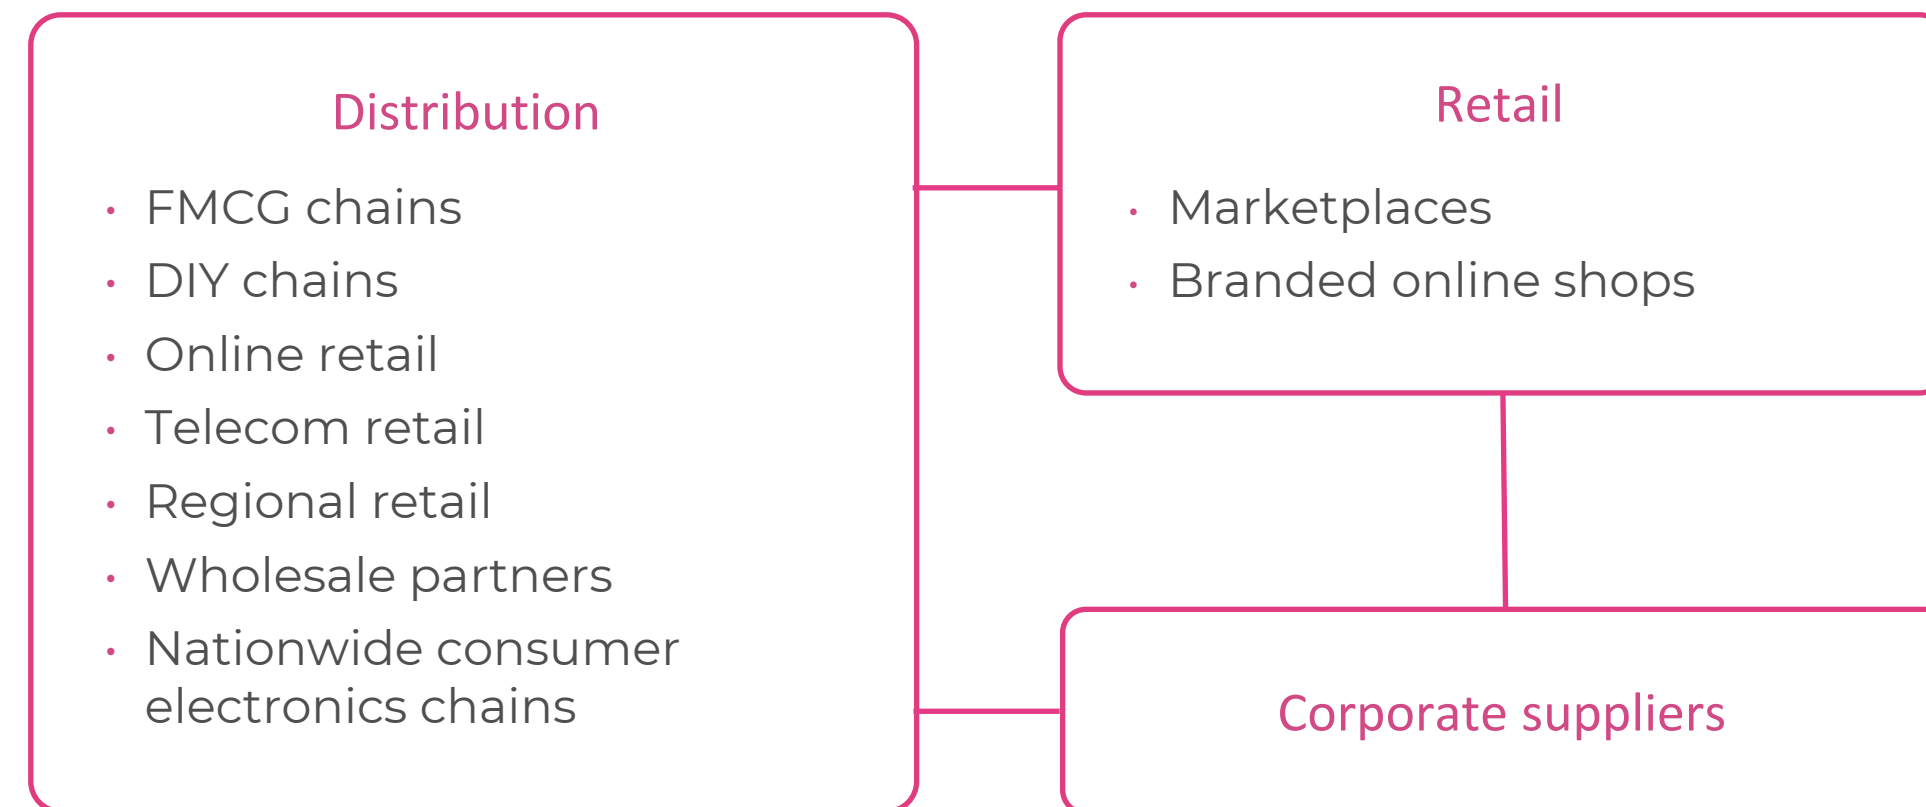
Distribution

- FMCG chains
- DIY chains
- Online retail
- Telecom retail
- Regional retail
- Wholesale partners
- Nationwide consumer electronics chains

Retail

- Marketplaces
- Branded online shops

Corporate suppliers